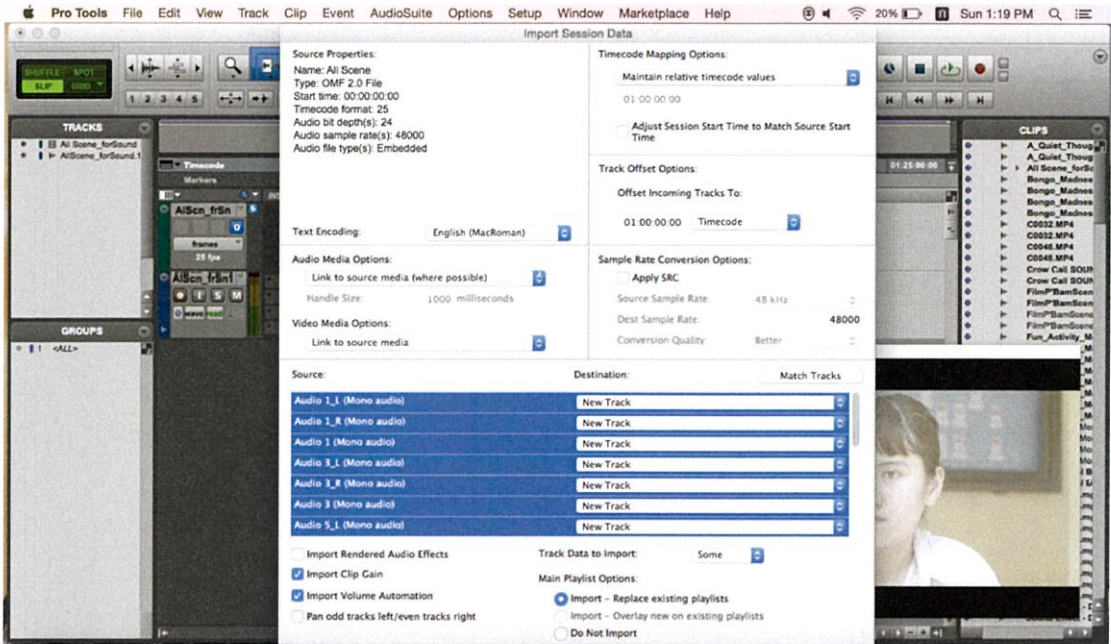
Pro Tools File Edit View Track Clip Event AudioSuite Options Setup Window Marketplace Help 20% Sun 1:19 PM

Import Session Data

SHUFFLE SPOT SLIP GRID

1 2 3 4 5

TRACKS
All Scene_forSound
AllScene_forSound.1

Timecode
Markers

AlScn_frSn
frames
25 fps
AlScn_frSn1

GROUPS
<ALL>

Source Properties:
Name: All Scene
Type: OMF 2.0 File
Start time: 00:00:00:00
Timecode format: 25
Audio bit depth(s): 24
Audio sample rate(s): 48000
Audio file type(s): Embedded

Text Encoding: English (MacRoman)

Audio Media Options:
Link to source media (where possible)
Handle Size: 1000 milliseconds

Video Media Options:
Link to source media

Timecode Mapping Options:
Maintain relative timecode values
01:00:00:00
Adjust Session Start Time to Match Source Start Time

Track Offset Options:
Offset Incoming Tracks To:
01:00:00:00 Timecode

Sample Rate Conversion Options:
Apply SRC
Source Sample Rate: 48 kHz
Dest Sample Rate: 48000
Conversion Quality: Better

| Source: | Destination: |
|---|---|
| Audio 1_L (Mono audio) | New Track |
| Audio 1_R (Mono audio) | New Track |
| Audio 1 (Mono audio) | New Track |
| Audio 3_L (Mono audio) | New Track |
| Audio 3_R (Mono audio) | New Track |
| Audio 3 (Mono audio) | New Track |
| Audio 5_L (Mono audio) | New Track |

Match Tracks

Import Rendered Audio Effects
Import Clip Gain
Import Volume Automation
Pan odd tracks left/even tracks right

Track Data to Import: Some

Main Playlist Options:
Import - Replace existing playlists
Import - Overlay new on existing playlists
Do Not Import

01:25:00:00

CLIPS
A_Quiet_Thoug
A_Quiet_Thoug
All Scene_forSo
Bongo_Madnes
Bongo_Madnes
Bongo_Madnes
Bongo_Madnes
C0032.MP4
C0032.MP4
C0046.MP4
C0046.MP4
Crow Call SOUN
Crow Call SOUN
FilmP'BamScen
FilmP'BamScen
FilmP'BamScene
FilmP'BamScene
Fun_Activity_M